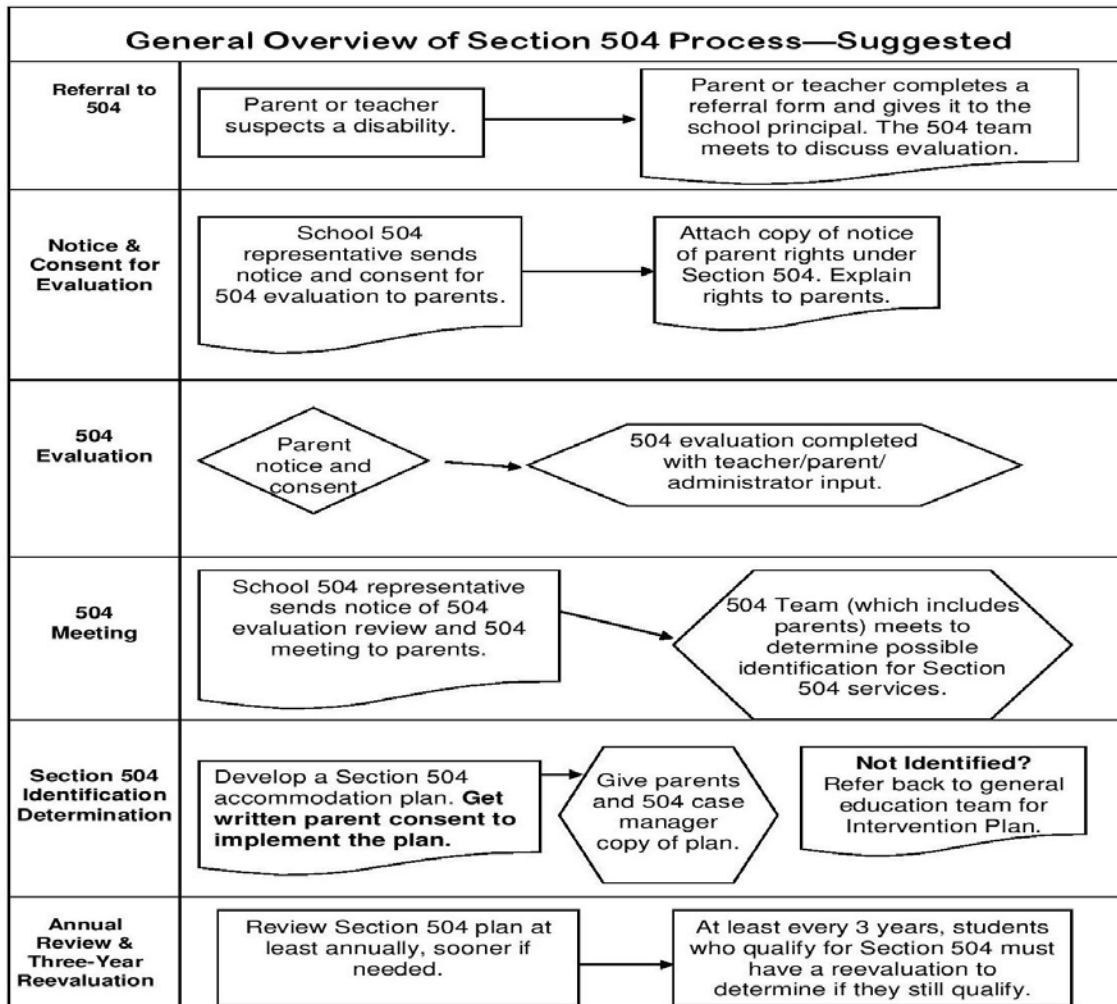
General Overview of Section 504 Process—Suggested

| | | |
|---|---|---|
| Referral to 504 | Parent or teacher suspects a disability. | Parent or teacher completes a referral form and gives it to the school principal. The 504 team meets to discuss evaluation. |
| Notice & Consent for Evaluation | School 504 representative sends notice and consent for 504 evaluation to parents. | Attach copy of notice of parent rights under Section 504. Explain rights to parents. |
| 504 Evaluation | Parent notice and consent | 504 evaluation completed with teacher/parent/ administrator input. |
| 504 Meeting | School 504 representative sends notice of 504 evaluation review and 504 meeting to parents. | 504 Team (which includes parents) meets to determine possible identification for Section 504 services. |
| Section 504 Identification Determination | Develop a Section 504 accommodation plan. **Get written parent consent to implement the plan.** | Give parents and 504 case manager copy of plan. **Not Identified?** Refer back to general education team for Intervention Plan. |
| Annual Review & Three-Year Reevaluation | Review Section 504 plan at least annually, sooner if needed. | At least every 3 years, students who qualify for Section 504 must have a reevaluation to determine if they still qualify. |